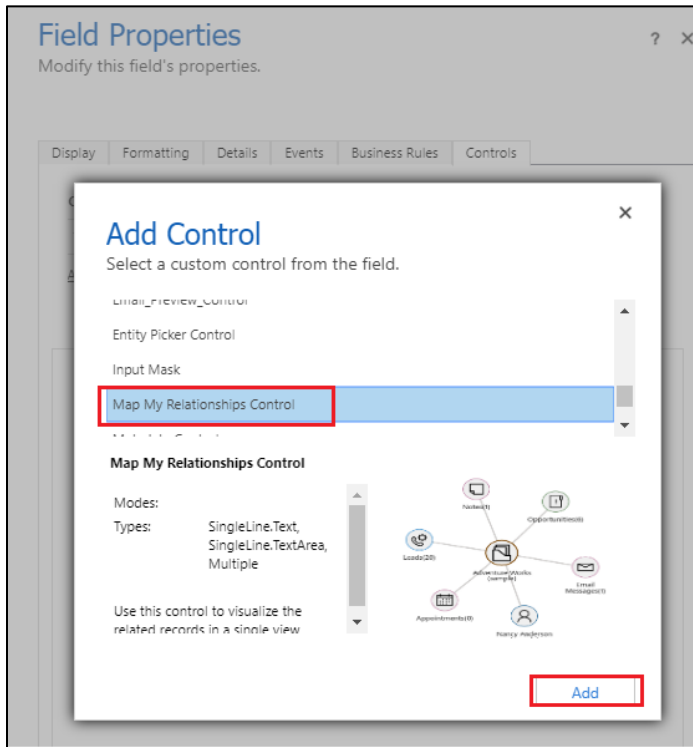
Field Properties
Modify this field's properties.

? ×

Display | Formatting | Details | Events | Business Rules | Controls

Add Control
Select a custom control from the field.

×

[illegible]
Entity Picker Control
Input Mask
Map My Relationships Control
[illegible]

Map My Relationships Control

Modes:
Types: SingleLine.Text, SingleLine.TextArea, Multiple

Use this control to visualize the related records in a single view

Notes(1)
Opportunities(0)
Leads(20)
Adventure Works (sample)
Email Messages(1)
Appointments(0)
Nancy Anderson

Add